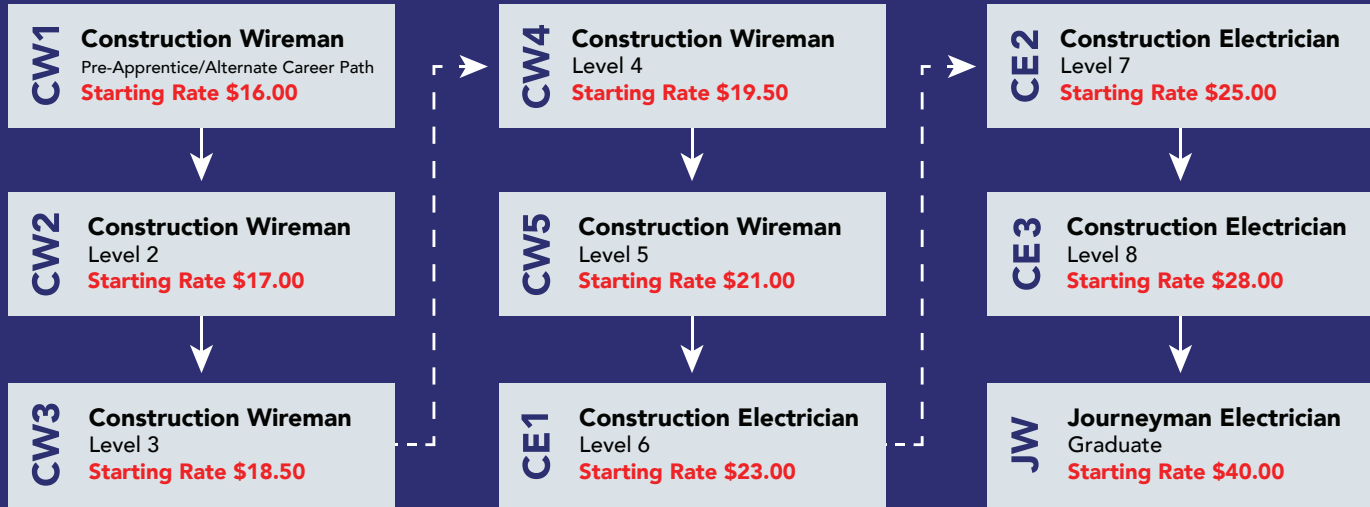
CW1
Construction Wireman
Pre-Apprentice/Alternate Career Path
Starting Rate $16.00

CW2
Construction Wireman
Level 2
Starting Rate $17.00

CW3
Construction Wireman
Level 3
Starting Rate $18.50

CW4
Construction Wireman
Level 4
Starting Rate $19.50

CW5
Construction Wireman
Level 5
Starting Rate $21.00

CE1
Construction Electrician
Level 6
Starting Rate $23.00

CE2
Construction Electrician
Level 7
Starting Rate $25.00

CE3
Construction Electrician
Level 8
Starting Rate $28.00

JW
Journeyman Electrician
Graduate
Starting Rate $40.00